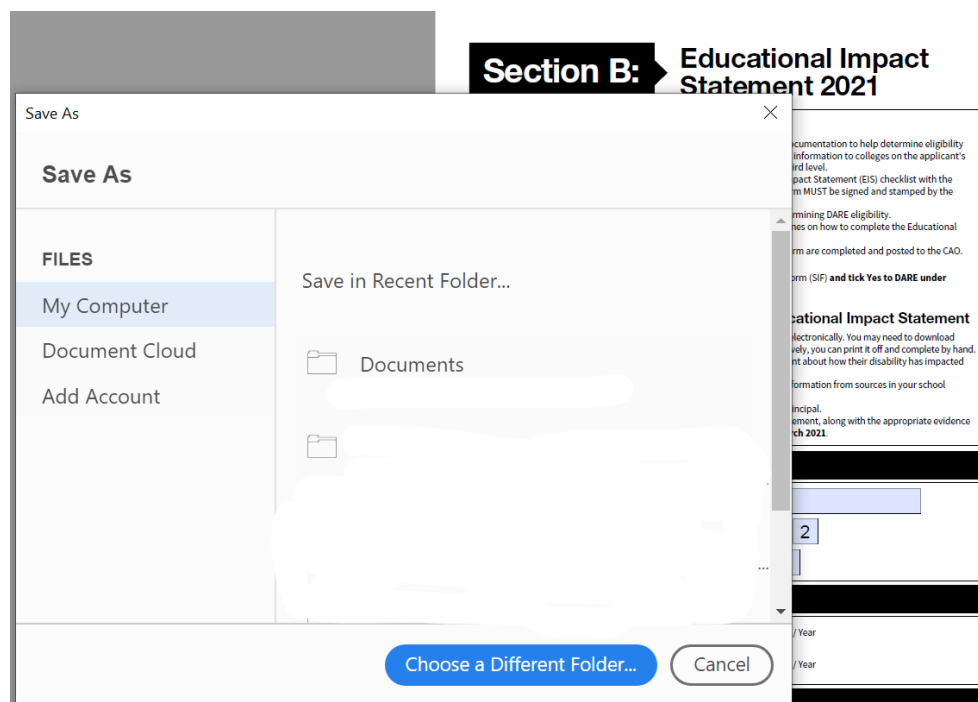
Section B: Educational Impact Statement 2021

Save As

Save As

FILES

My Computer

Document Cloud

Add Account

Save in Recent Folder...

Documents

...

Choose a Different Folder...

Cancel

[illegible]ocumentation to help determine eligibility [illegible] information to colleges on the applicant's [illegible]ird level.
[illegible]pact Statement (EIS) checklist with the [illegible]m MUST be signed and stamped by the
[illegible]rmining DARE eligibility.
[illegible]nes on how to complete the Educational
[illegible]rm are completed and posted to the CAO.
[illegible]orm (SIF) and tick Yes to DARE under

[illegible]cational Impact Statement

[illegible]electronically. You may need to download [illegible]vely, you can print it off and complete by hand. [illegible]nt about how their disability has impacted
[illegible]formation from sources in your school
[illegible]incipal.
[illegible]ement, along with the appropriate evidence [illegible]rch 2021.

2

/ Year

/ Year